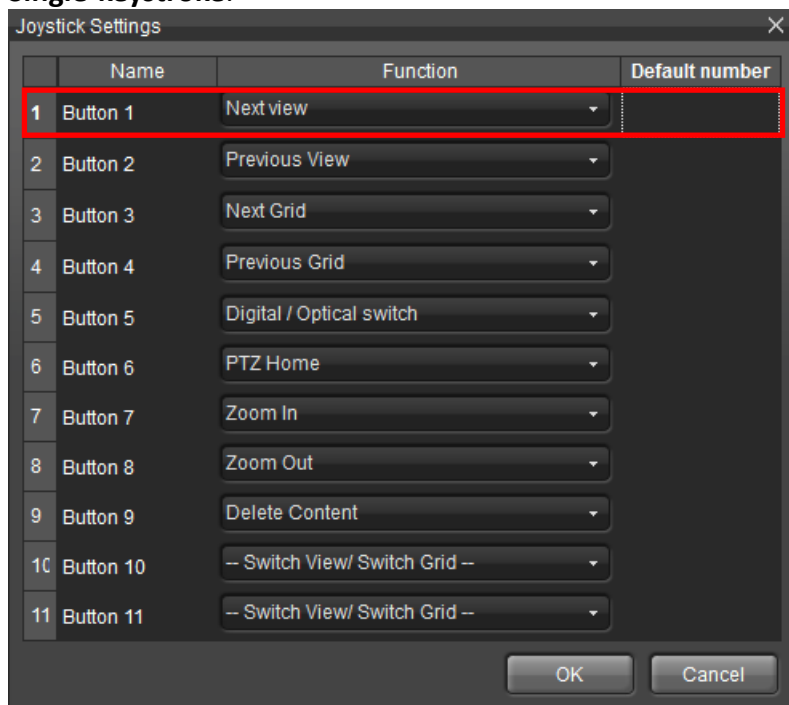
Joystick Settings

| | Name | Function | Default number |
|---|---|---|---|
| 1 | Button 1 | Next view | |
| 2 | Button 2 | Previous View | |
| 3 | Button 3 | Next Grid | |
| 4 | Button 4 | Previous Grid | |
| 5 | Button 5 | Digital / Optical switch | |
| 6 | Button 6 | PTZ Home | |
| 7 | Button 7 | Zoom In | |
| 8 | Button 8 | Zoom Out | |
| 9 | Button 9 | Delete Content | |
| 10 | Button 10 | -- Switch View/ Switch Grid -- | |
| 11 | Button 11 | -- Switch View/ Switch Grid -- | |

OK Cancel